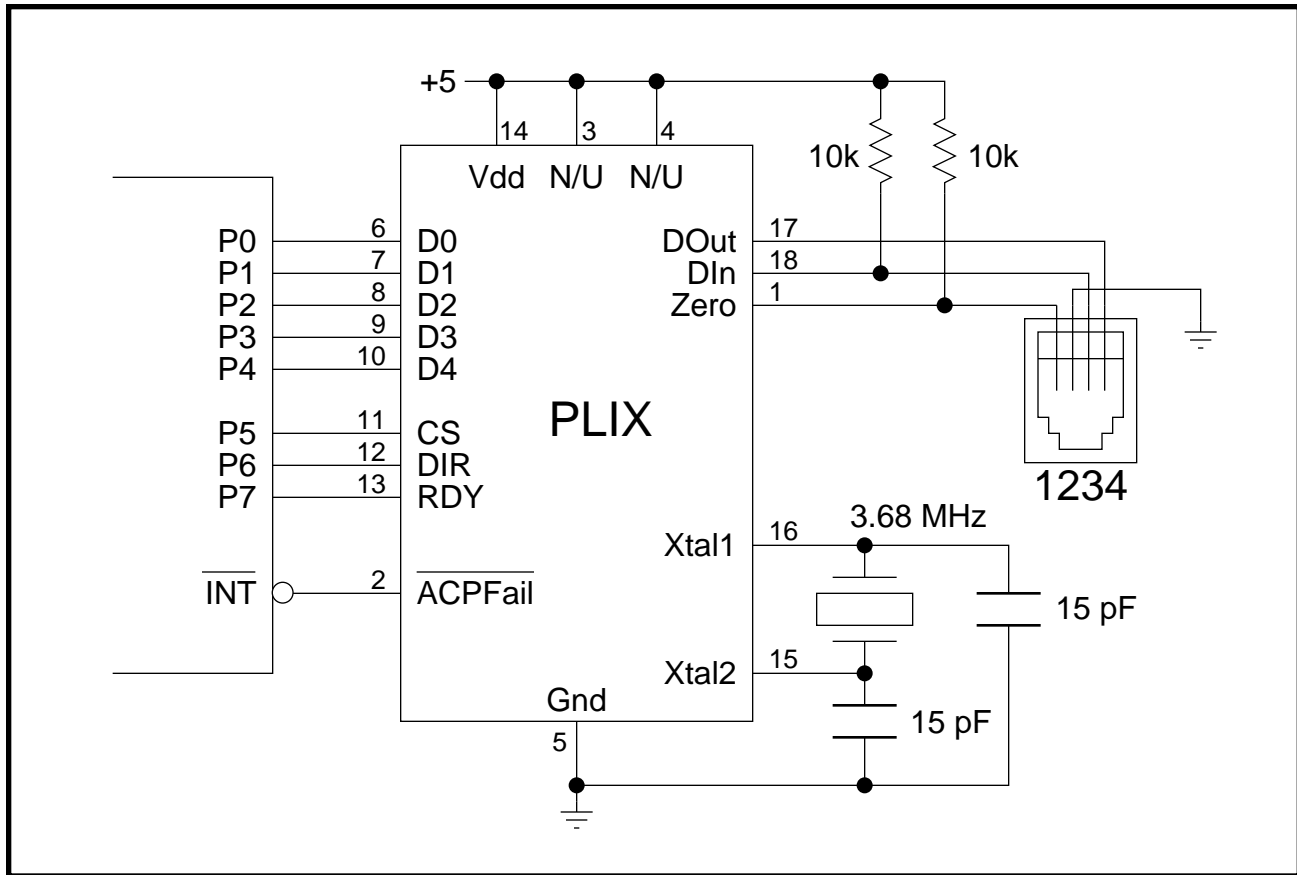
+5
14
3
4
Vdd
N/U
N/U
10k
10k
P0
P1
P2
P3
P4
6
7
8
9
10
D0
D1
D2
D3
D4
DOut
DIn
Zero
17
18
1
P5
P6
P7
11
12
13
CS
DIR
RDY
PLIX
1234
3.68 MHz
Xtal1
16
$\overline{INT}$
2
$\overline{ACPFail}$
15 pF
Xtal2
15
15 pF
Gnd
5